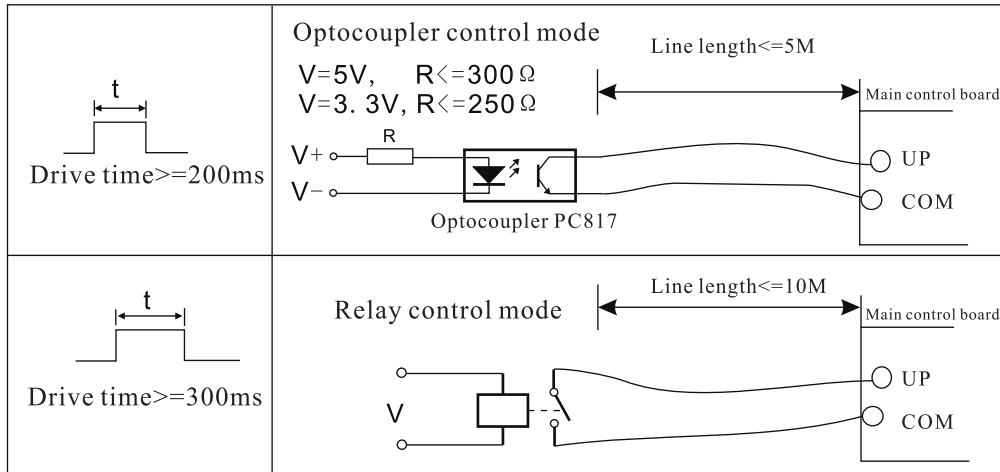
| t Drive time>=200ms | Optocoupler control mode V=5V, R<=300Ω V=3. 3V, R<=250Ω Line length<=5M Main control board V+ R V− UP COM Optocoupler PC817 |
|---|---|
| t Drive time>=300ms | Relay control mode Line length<=10M Main control board V UP COM |